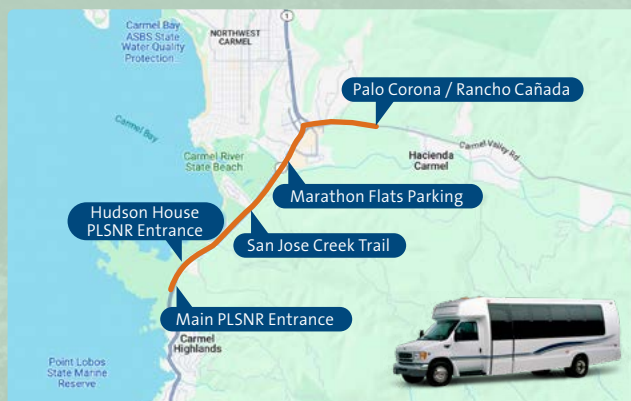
Carmel Bay ASBS State Water Quality Protection...

NORTHWEST CARMEL

1

Palo Corona / Rancho Cañada

Carmel Bay

Carmel Valley Rd

Hacienda Carmel

Carmel River State Beach

Marathon Flats Parking

Hudson House PLSNR Entrance

San Jose Creek Trail

Main PLSNR Entrance

Carmel Highlands

Point Lobos State Marine Reserve